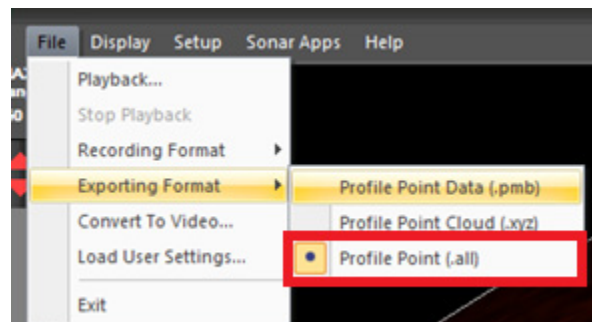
File Display Setup Sonar Apps Help

Playback...
Stop Playback
Recording Format
Exporting Format
Convert To Video...
Load User Settings...
Exit

Profile Point Data (.pmb)
Profile Point Cloud (.xyz)
Profile Point (.all)